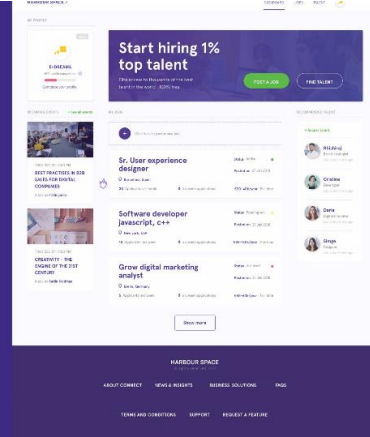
Start hiring 1% top talent

POST A JOB

FIND TALENT

E-DREAML

Sr. User experience designer

Software developer javascript, c++

Grow digital marketing analyst

BEST PRACTICES IN B2B SALES FOR DIGITAL COMPANIES

CREATIVITY – THE ENGINE OF THE 21ST CENTURY

Nikolaj

Carolina

Daria

Olega

Show more

HARBOUR SPACE

ABOUT CONNECT

NEWS & INSIGHTS

BUSINESS SOLUTIONS

FAQS

TERMS AND CONDITIONS

SUPPORT

REQUEST A FEATURE